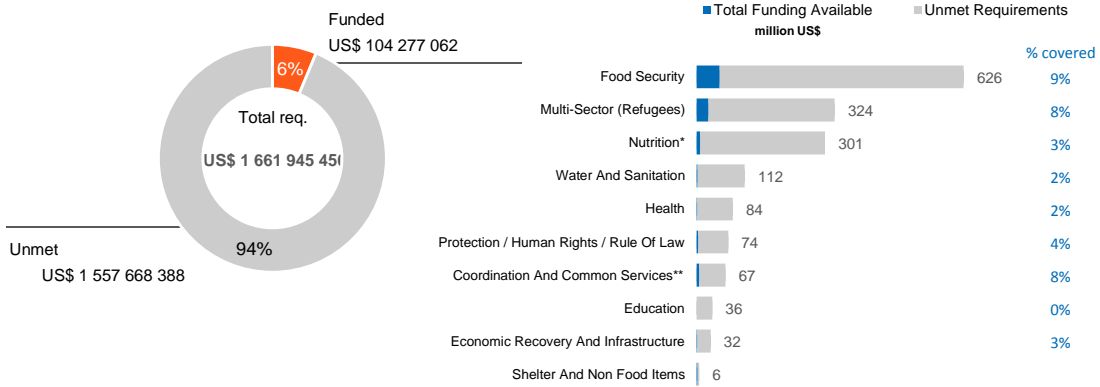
Funded
US$ 104 277 062

6%

Total req.

US$ 1 661 945 45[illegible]

94%

Unmet
US$ 1 557 668 388

Total Funding Available
Unmet Requirements
million US$

% covered

| | | |
|---|---|---|
| Food Security | 626 | 9% |
| Multi-Sector (Refugees) | 324 | 8% |
| Nutrition* | 301 | 3% |
| Water And Sanitation | 112 | 2% |
| Health | 84 | 2% |
| Protection / Human Rights / Rule Of Law | 74 | 4% |
| Coordination And Common Services** | 67 | 8% |
| Education | 36 | 0% |
| Economic Recovery And Infrastructure | 32 | 3% |
| Shelter And Non Food Items | 6 | |